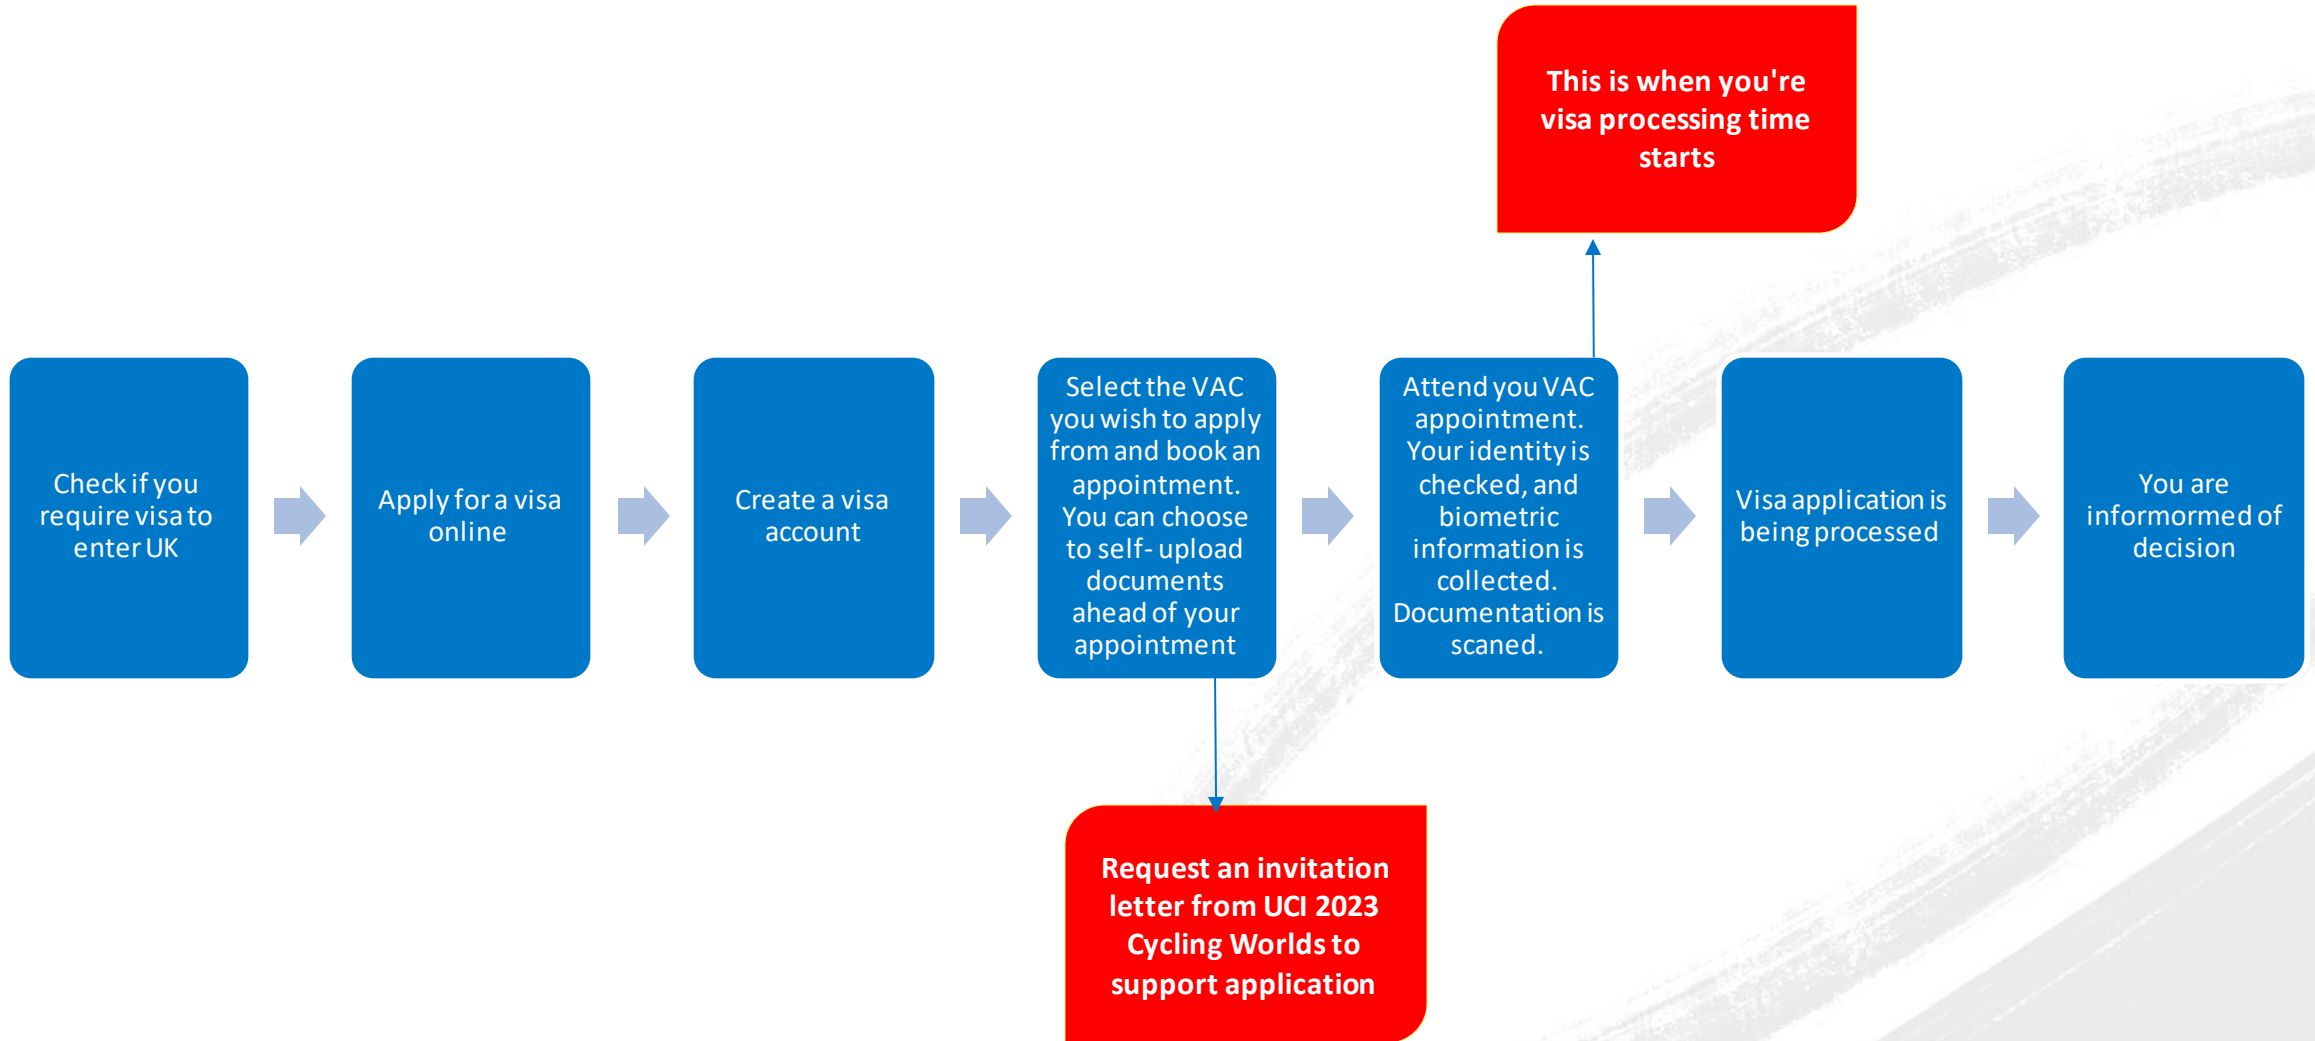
This is when you're visa processing time starts

Check if you require visa to enter UK

Apply for a visa online

Create a visa account

Select the VAC you wish to apply from and book an appointment. You can choose to self- upload documents ahead of your appointment

Attend you VAC appointment. Your identity is checked, and biometric information is collected. Documentation is scaned.

Visa application is being processed

You are informormed of decision

Request an invitation letter from UCI 2023 Cycling Worlds to support application